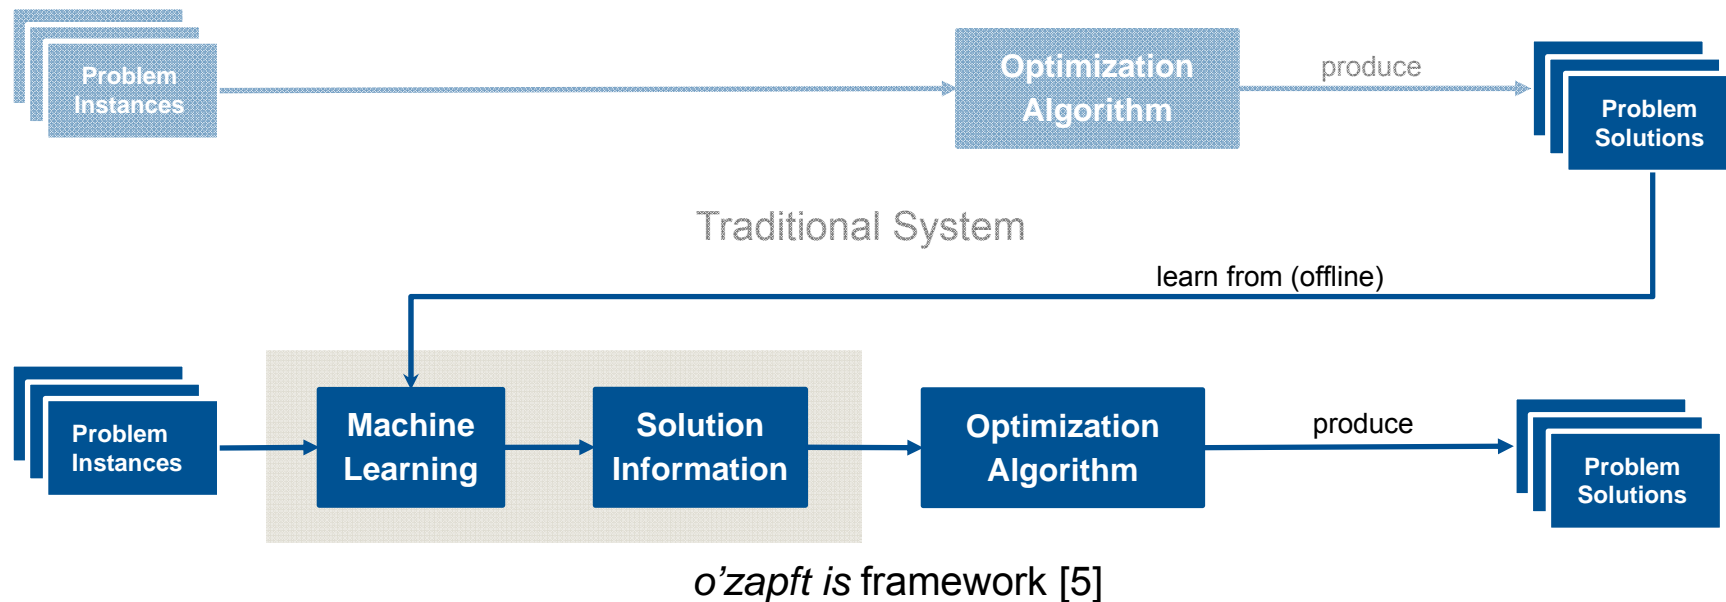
Problem Instances

Optimization Algorithm

produce

Problem Solutions

Traditional System

learn from (offline)

Problem Instances

Machine Learning

Solution Information

Optimization Algorithm

produce

Problem Solutions

o’zapft is framework [5]